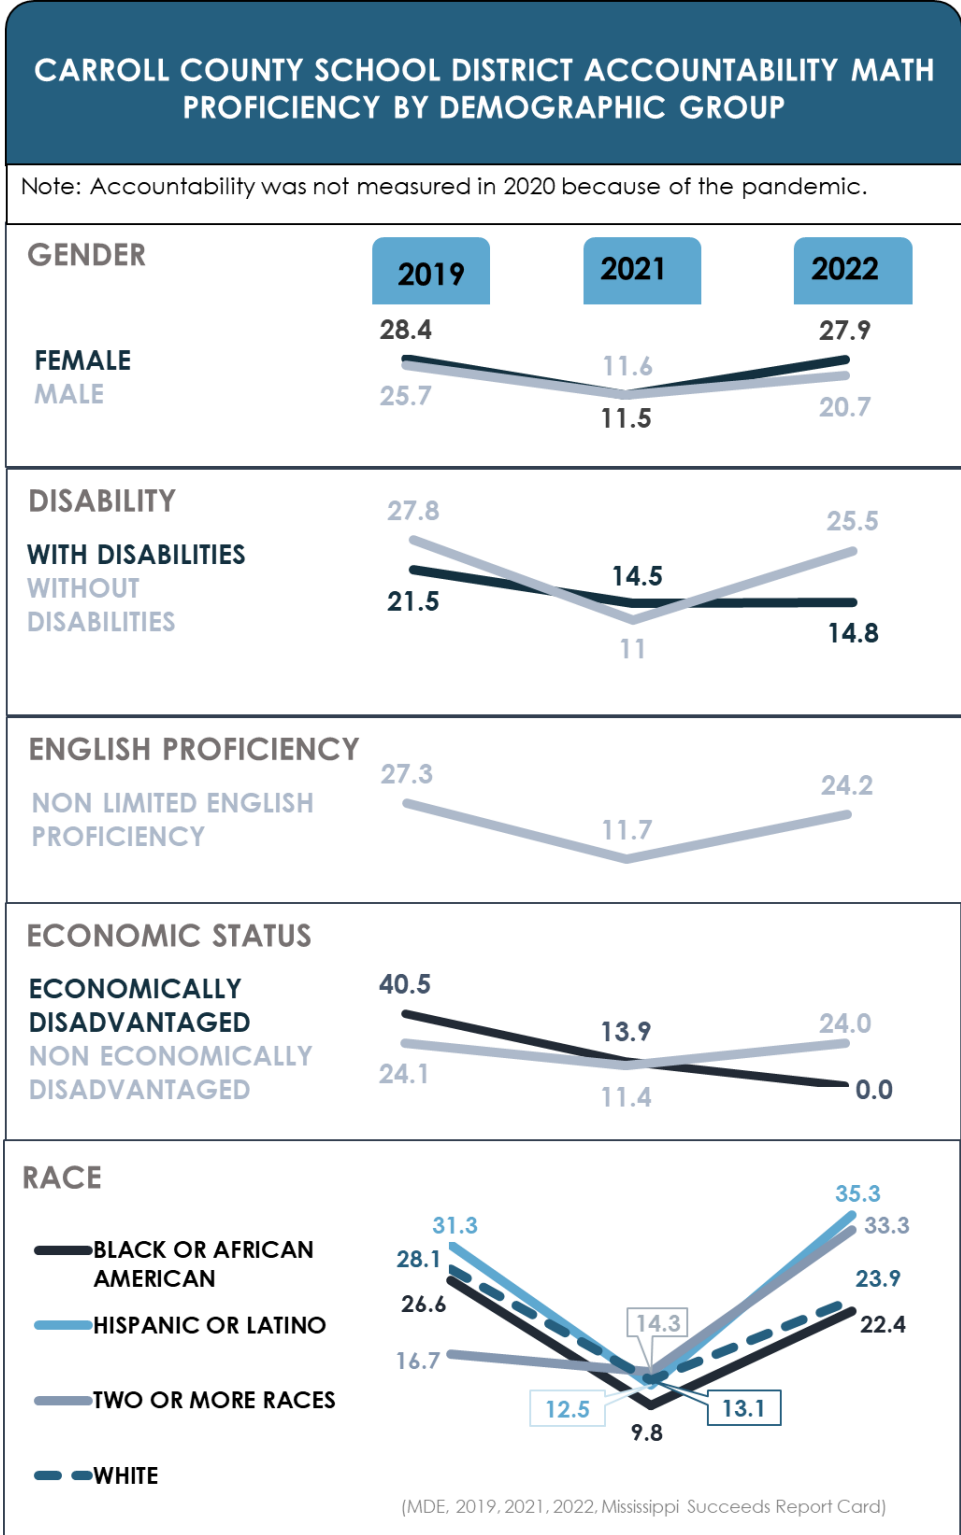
CARROLL COUNTY SCHOOL DISTRICT ACCOUNTABILITY MATH PROFICIENCY BY DEMOGRAPHIC GROUP

Note: Accountability was not measured in 2020 because of the pandemic.

GENDER

2019 2021 2022

FEMALE
MALE

28.4
25.7
11.6
11.5
27.9
20.7

DISABILITY

WITH DISABILITIES
WITHOUT DISABILITIES

27.8
21.5
14.5
11
25.5
14.8

ENGLISH PROFICIENCY

NON LIMITED ENGLISH PROFICIENCY

27.3
11.7
24.2

ECONOMIC STATUS

ECONOMICALLY DISADVANTAGED
NON ECONOMICALLY DISADVANTAGED

40.5
24.1
13.9
11.4
24.0
0.0

RACE

BLACK OR AFRICAN AMERICAN
HISPANIC OR LATINO
TWO OR MORE RACES
WHITE

31.3
28.1
26.6
16.7
14.3
12.5
9.8
13.1
35.3
33.3
23.9
22.4

(MDE, 2019, 2021, 2022, Mississippi Succeeds Report Card)